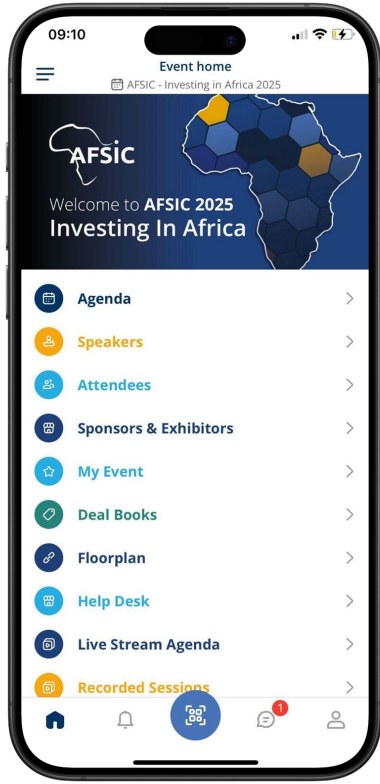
09:10

Event home
AFSIC - Investing in Africa 2025

AFSIC
Welcome to AFSIC 2025
Investing In Africa

Agenda
Speakers
Attendees
Sponsors & Exhibitors
My Event
Deal Books
Floorplan
Help Desk
Live Stream Agenda
Recorded Sessions

1